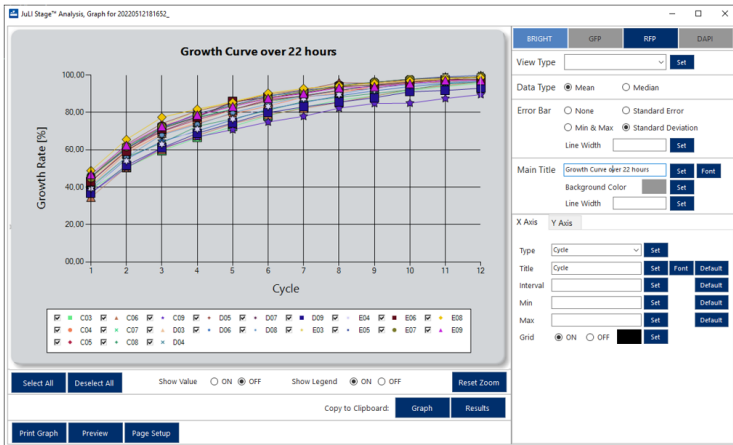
JuLI Stage™ Analysis, Graph for 20220512181652_

Growth Curve over 22 hours

Growth Rate [%]

100.00
80.00
60.00
40.00
20.00
00.00

1 2 3 4 5 6 7 8 9 10 11 12

Cycle

C03 C06 C09 D05 D07 D09 E04 E06 E08
C04 C07 D03 D06 D08 E03 E05 E07 E09
C05 C08 D04

Select All
Deselect All
Show Value ON OFF
Show Legend ON OFF
Reset Zoom
Copy to Clipboard:
Graph
Results
Print Graph
Preview
Page Setup

BRIGHT GFP RFP DAPI

View Type
Set
Data Type Mean Median
Error Bar None Standard Error
Min & Max Standard Deviation
Line Width
Set
Main Title Growth Curve over 22 hours
Set
Font
Background Color
Set
Line Width
Set

X Axis Y Axis

Type Cycle Set
Title Cycle Set Font Default
Interval Set Default
Min Set Default
Max Set Default
Grid ON OFF Set